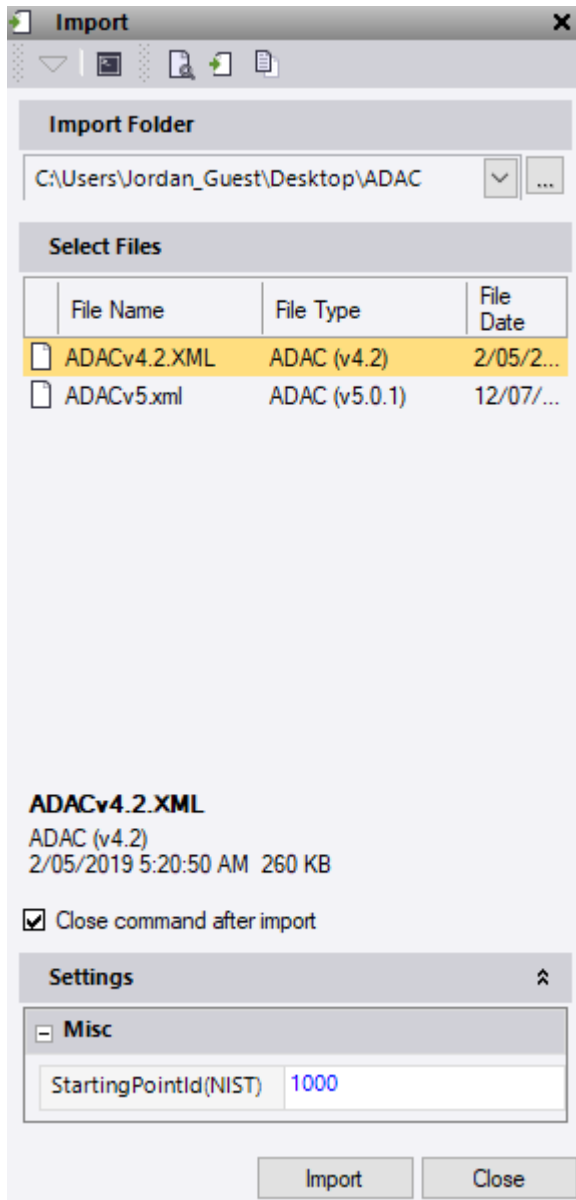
Import

Import Folder

C:\Users\Jordan_Guest\Desktop\ADAC

...

Select Files

| | File Name | File Type | File Date |
|---|---|---|---|
| | ADACv4.2.XML | ADAC (v4.2) | 2/05/2... |
| | ADACv5.xml | ADAC (v5.0.1) | 12/07/... |

ADACv4.2.XML
ADAC (v4.2)
2/05/2019 5:20:50 AM 260 KB

☑ Close command after import

Settings

Misc

| StartingPointId(NIST) | 1000 |
|---|---|

Import Close